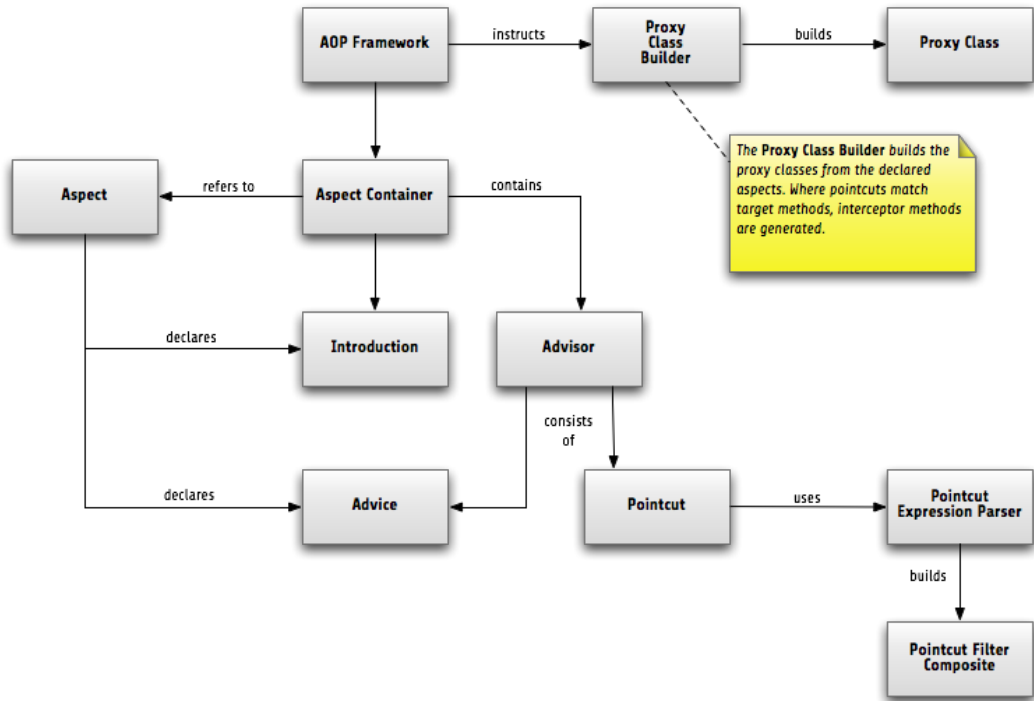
AOP Framework

instructs

Proxy Class Builder

builds

Proxy Class

The **Proxy Class Builder** builds the proxy classes from the declared aspects. Where pointcuts match target methods, interceptor methods are generated.

Aspect

refers to

Aspect Container

contains

declares

Introduction

Advisor

consists of

declares

Advice

Pointcut

uses

Pointcut Expression Parser

builds

Pointcut Filter Composite